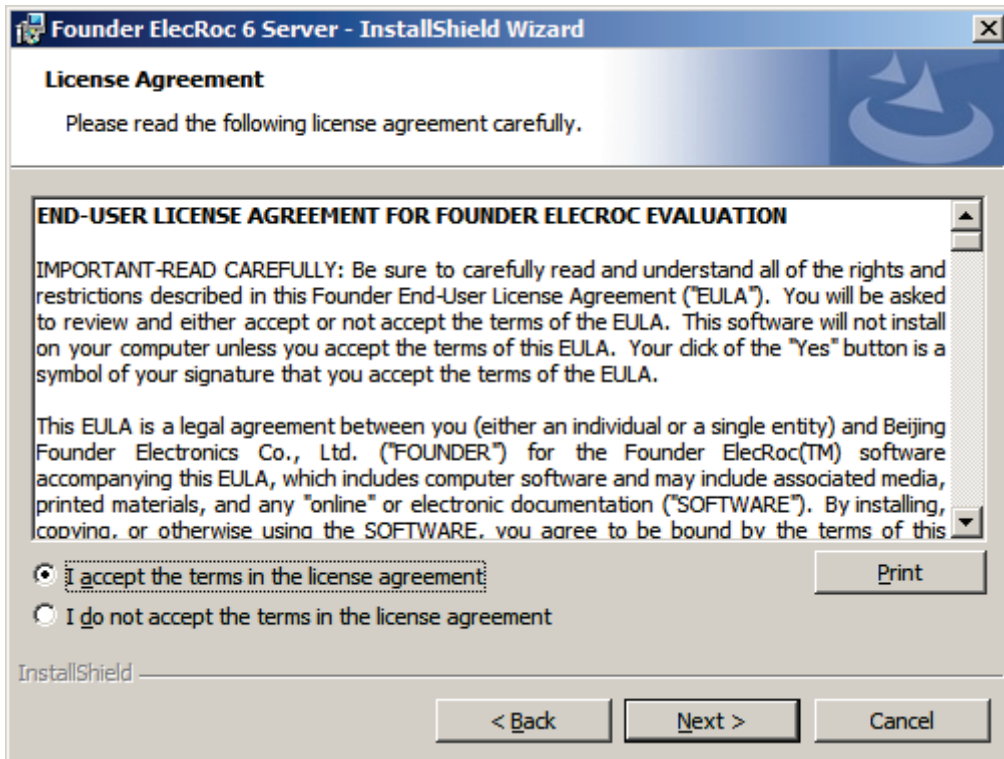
Founder ElecRoc 6 Server - InstallShield Wizard

License Agreement

Please read the following license agreement carefully.

END-USER LICENSE AGREEMENT FOR FOUNDER ELECROC EVALUATION

IMPORTANT-READ CAREFULLY: Be sure to carefully read and understand all of the rights and restrictions described in this Founder End-User License Agreement ("EULA"). You will be asked to review and either accept or not accept the terms of the EULA. This software will not install on your computer unless you accept the terms of this EULA. Your click of the "Yes" button is a symbol of your signature that you accept the terms of the EULA.

This EULA is a legal agreement between you (either an individual or a single entity) and Beijing Founder Electronics Co., Ltd. ("FOUNDER") for the Founder ElecRoc(TM) software accompanying this EULA, which includes computer software and may include associated media, printed materials, and any "online" or electronic documentation ("SOFTWARE"). By installing, copying, or otherwise using the SOFTWARE, you agree to be bound by the terms of this

I accept the terms in the license agreement

Print

I do not accept the terms in the license agreement

InstallShield

< Back

Next >

Cancel